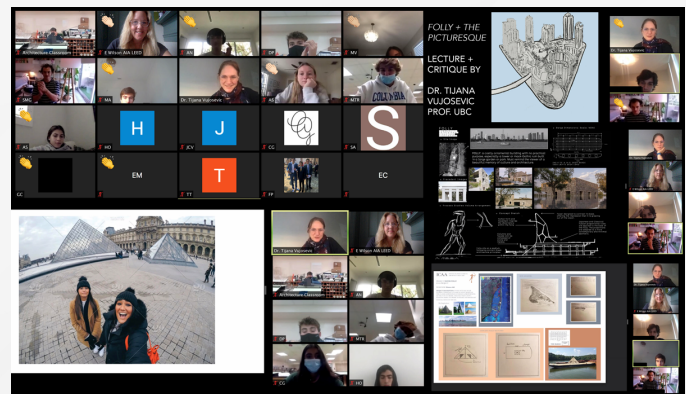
Architecture Classroom
E Wilson AIA LEED
AN
DP
MV
SMC
MA
Dr. Tijana Vujosevic
AS
MTR
COLUMBIA
AS
H
HO
J
JCY
CG
S
SA
CC
EM
T
TT
FP
EC

FOLLY + THE PICTURESQUE

LECTURE + CRITIQUE BY

DR. TIJANA VUJOSEVIC
PROF. UBC

Dr. Tijana Vujosevic
Dr. Tijana Vujosevic
E Wilson AIA LEED
Architecture Classroom
AN
DP
MTR
CG
HO